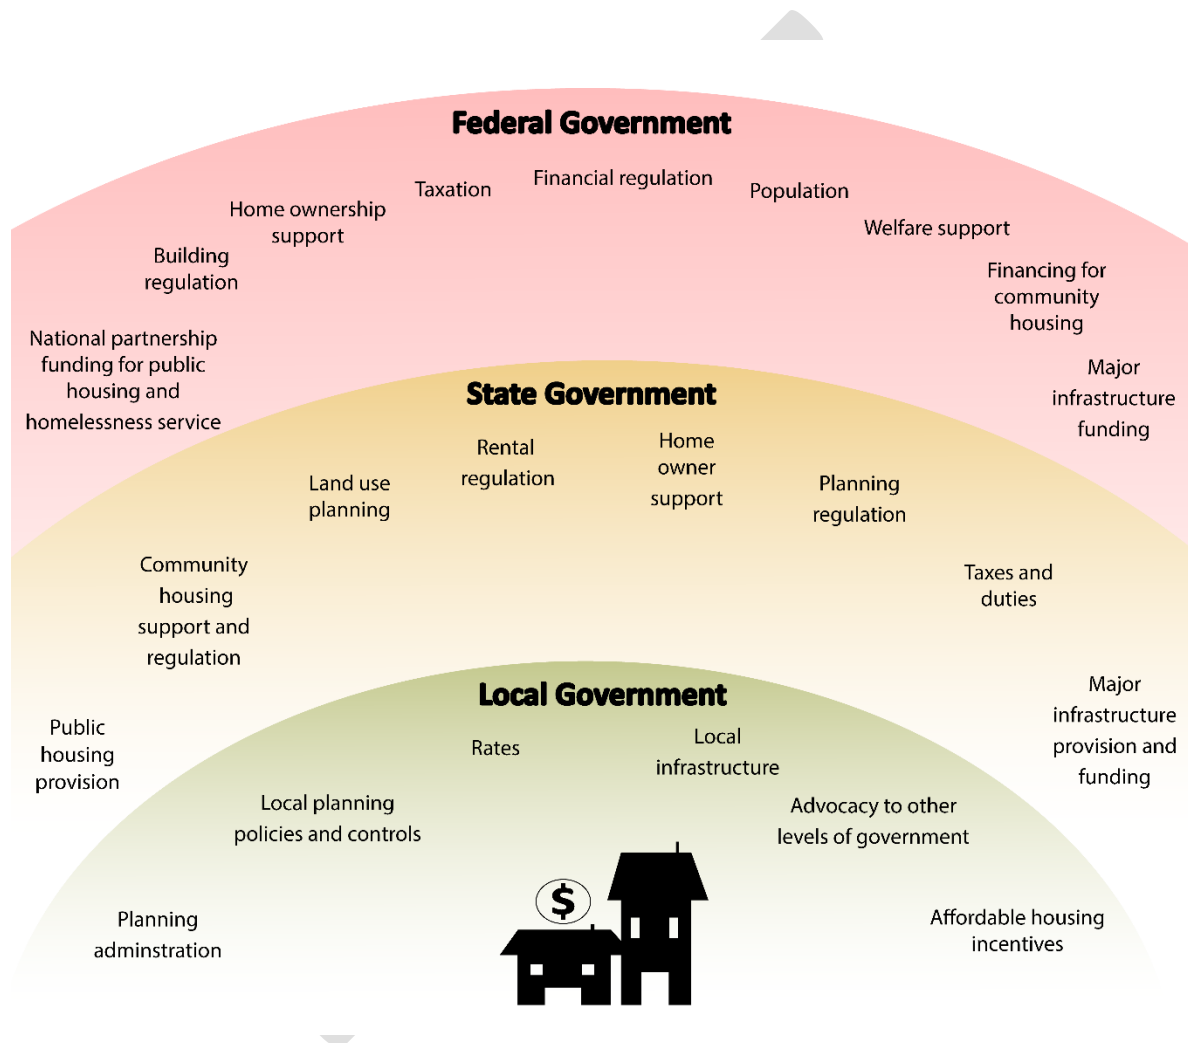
Federal Government

Taxation

Financial regulation

Population

Home ownership support

Welfare support

Building regulation

Financing for community housing

National partnership funding for public housing and homelessness service

Major infrastructure funding

State Government

Rental regulation

Home owner support

Land use planning

Planning regulation

Community housing support and regulation

Taxes and duties

Local Government

Major infrastructure provision and funding

Public housing provision

Rates

Local infrastructure

Local planning policies and controls

Advocacy to other levels of government

$

Planning adminstration

Affordable housing incentives